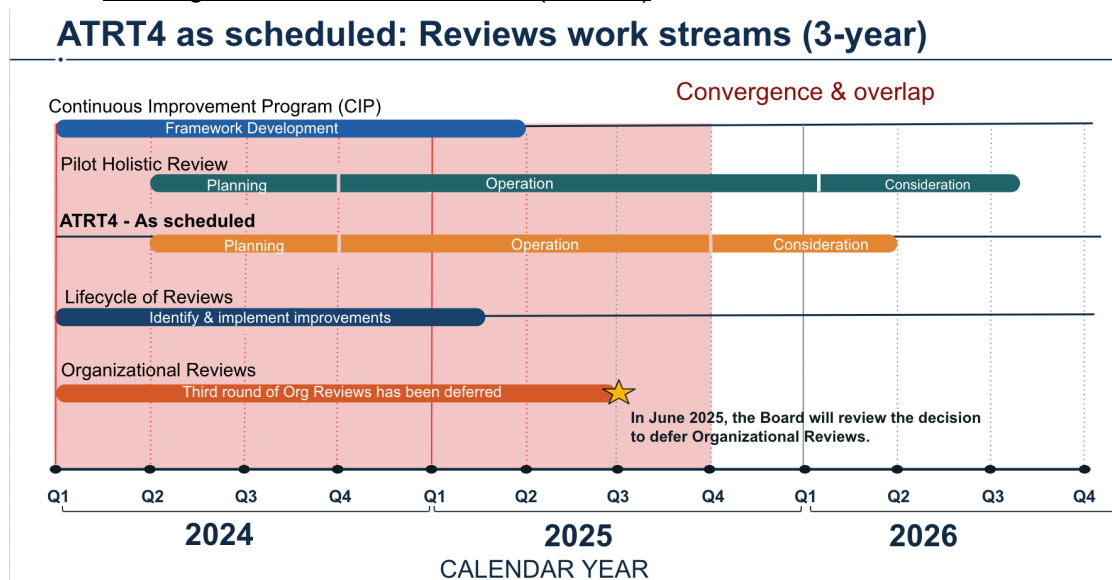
ATRT4 as scheduled: Reviews work streams (3-year)

Convergence & overlap

Continuous Improvement Program (CIP)

Framework Development

Pilot Holistic Review

Planning

Operation

Consideration

ATRT4 - As scheduled

Planning

Operation

Consideration

Lifecycle of Reviews

Identify & implement improvements

Organizational Reviews

Third round of Org Reviews has been deferred

In June 2025, the Board will review the decision to defer Organizational Reviews.

Q1 Q2 Q3 Q4 Q1 Q2 Q3 Q4 Q1 Q2 Q3 Q4

2024

2025

2026

CALENDAR YEAR